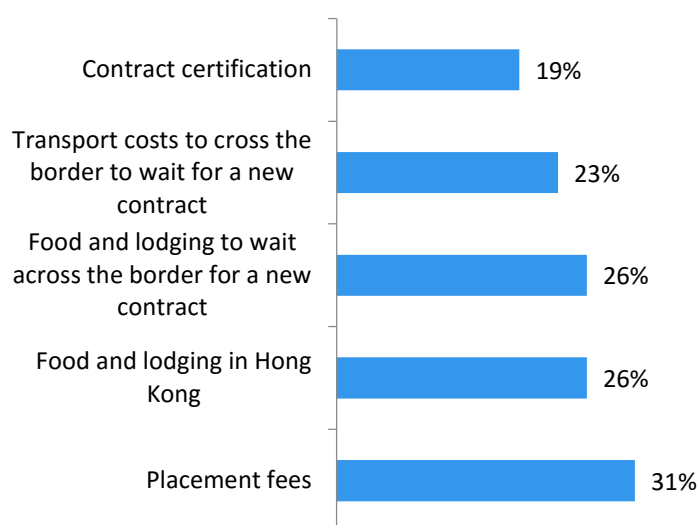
Contract certification
19%

Transport costs to cross the border to wait for a new contract
23%

Food and lodging to wait across the border for a new contract
26%

Food and lodging in Hong Kong
26%

Placement fees
31%